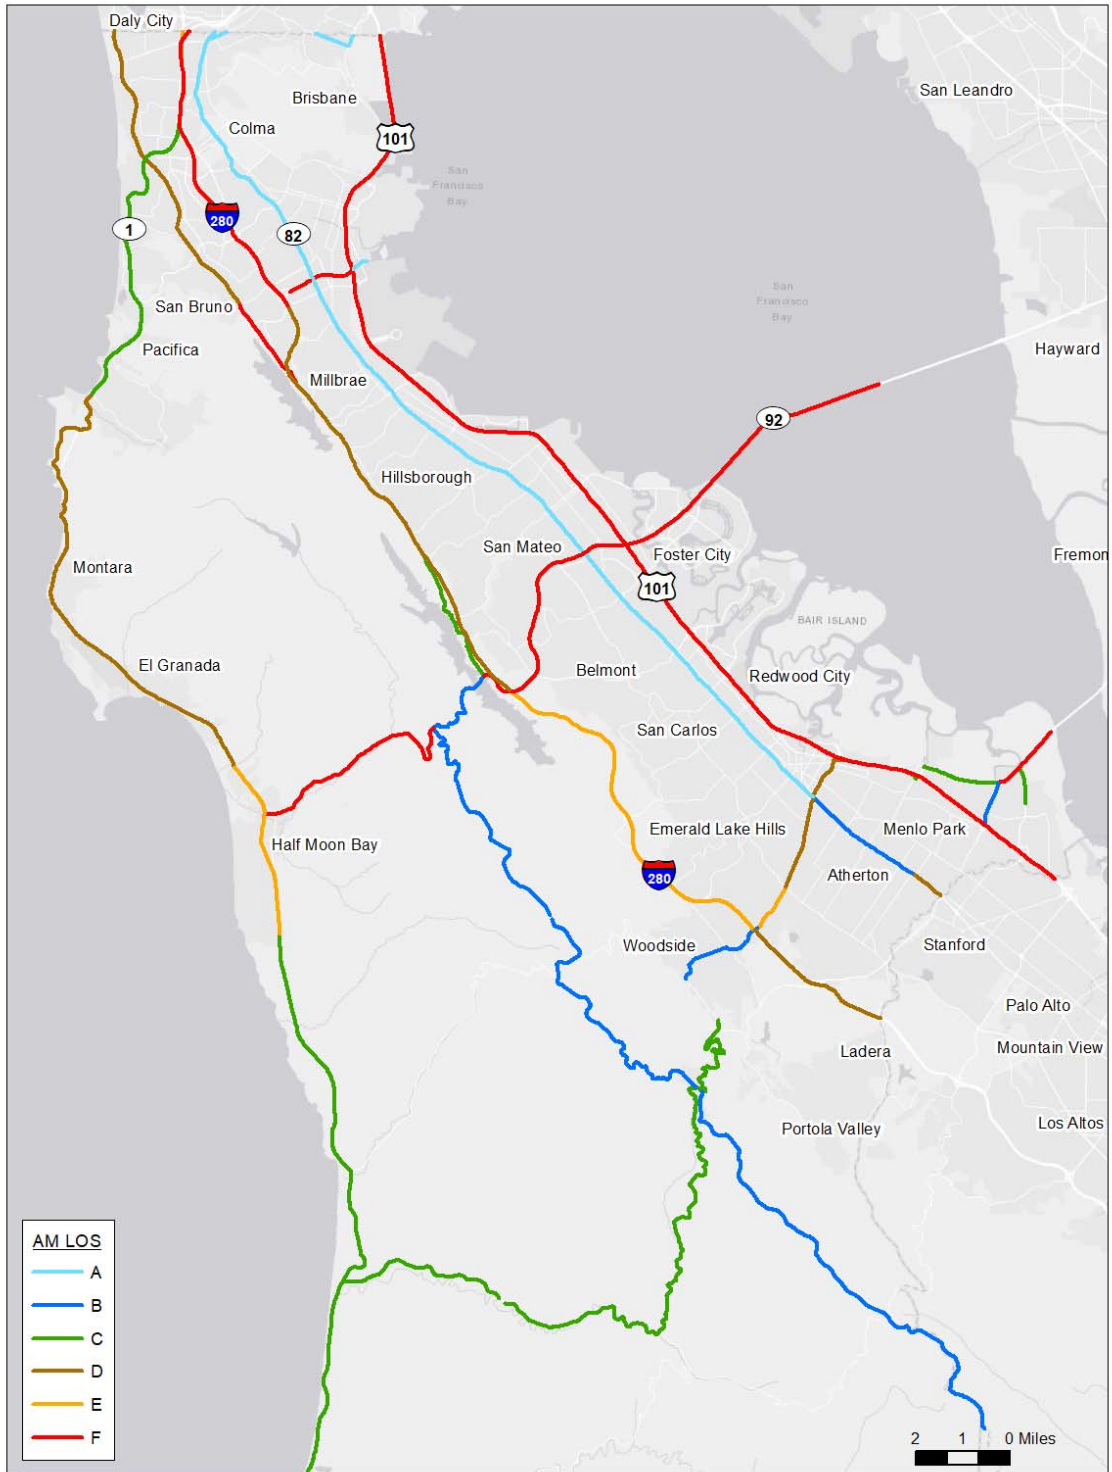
Daly City
Brisbane
Colma
101
San Francisco Bay
San Leandro
1
280
82
San Bruno
San Francisco Bay
Pacifica
Hayward
Millbrae
92
Hillsborough
San Mateo
Foster City
Fremon
Montara
101
BAIR ISLAND
El Granada
Belmont
Redwood City
San Carlos
Emerald Lake Hills
Menlo Park
Half Moon Bay
280
Atherton
Woodside
Stanford
Palo Alto
Ladera
Mountain View
Portola Valley
Los Altos
AM LOS
A
B
C
D
E
F
2 1 0 Miles